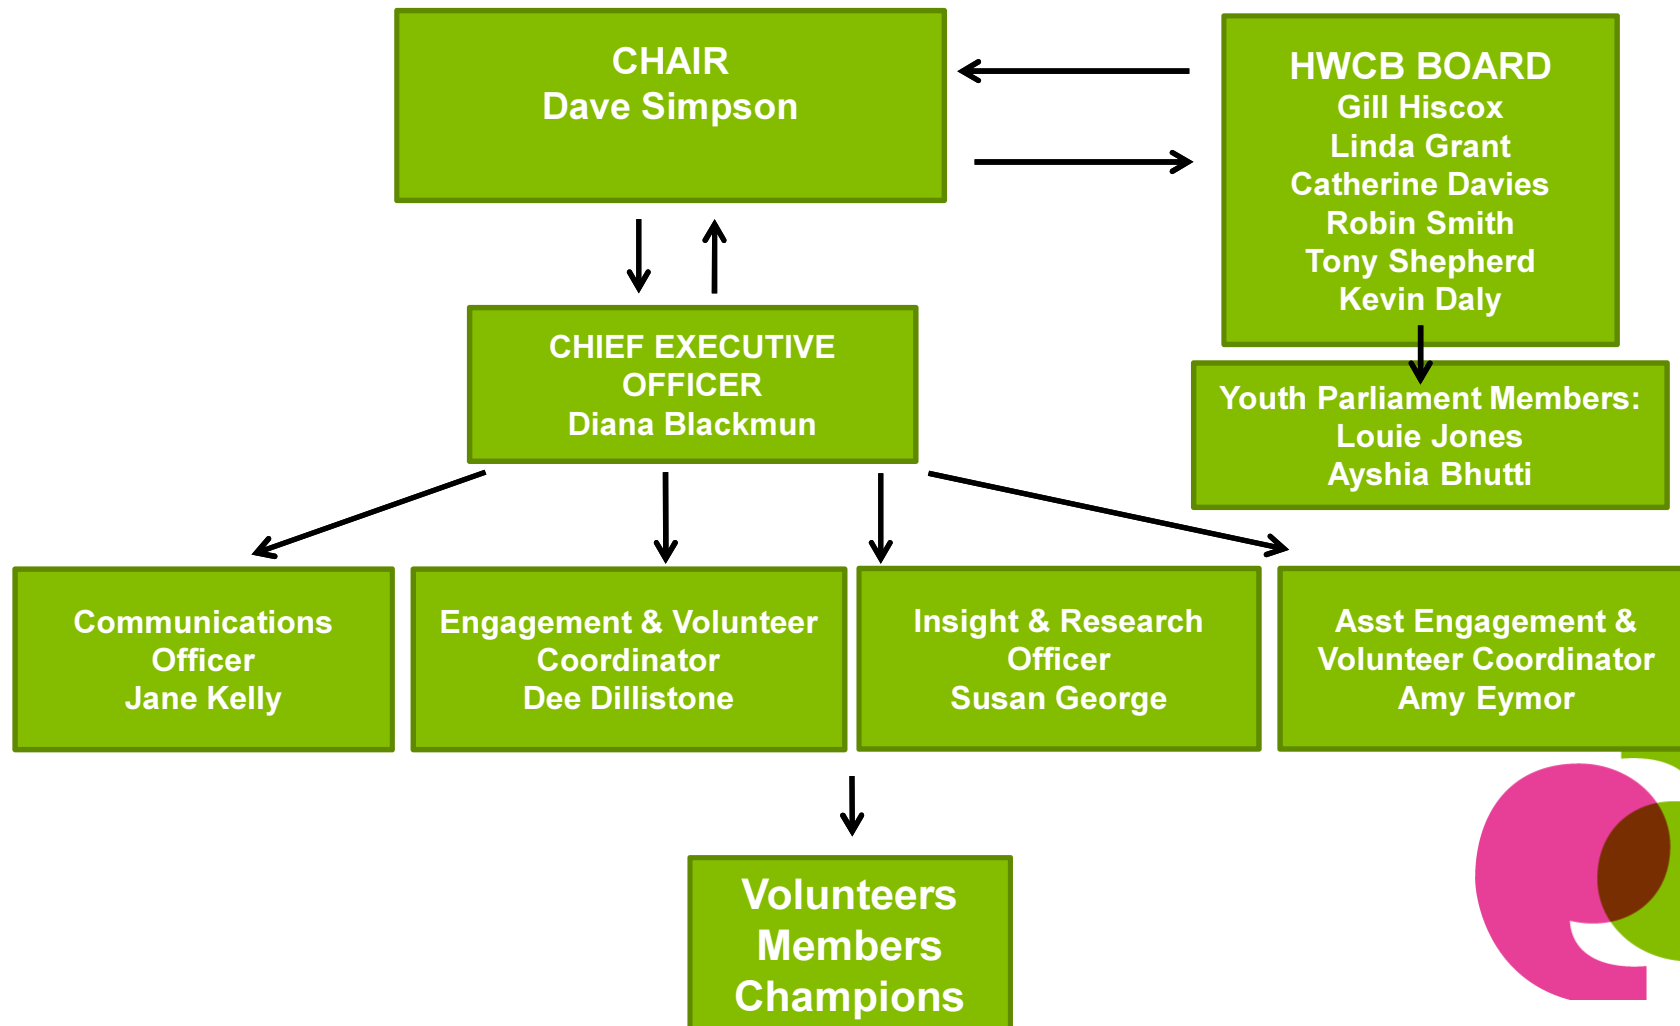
CHAIR
Dave Simpson

HWCB BOARD
Gill Hiscox
Linda Grant
Catherine Davies
Robin Smith
Tony Shepherd
Kevin Daly

CHIEF EXECUTIVE OFFICER
Diana Blackmun

Youth Parliament Members:
Louie Jones
Ayshia Bhutti

Communications Officer
Jane Kelly

Engagement & Volunteer Coordinator
Dee Dillistone

Insight & Research Officer
Susan George

Asst Engagement & Volunteer Coordinator
Amy Eymor

Volunteers
Members
Champions